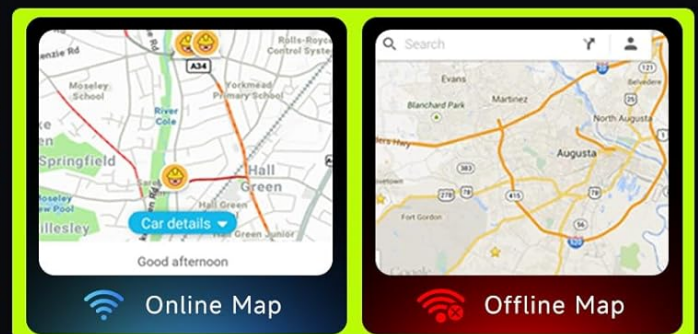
enzie Rd
Rolls-Royce Control System
A34
Moseley School
Yorkmead Primary School
River Cole
Springfield
Hall Green
Moseley Pool
llesley
Hall Green
Hall Green Junior
Car details
Good afternoon

Online Map

Search
Evans
Martinez
Blanchard Park
North Augusta
Belvedere
Augusta
Fort Gordon
Google
121
25
520
278
383
28
56
415
78
1
25
520

Offline Map